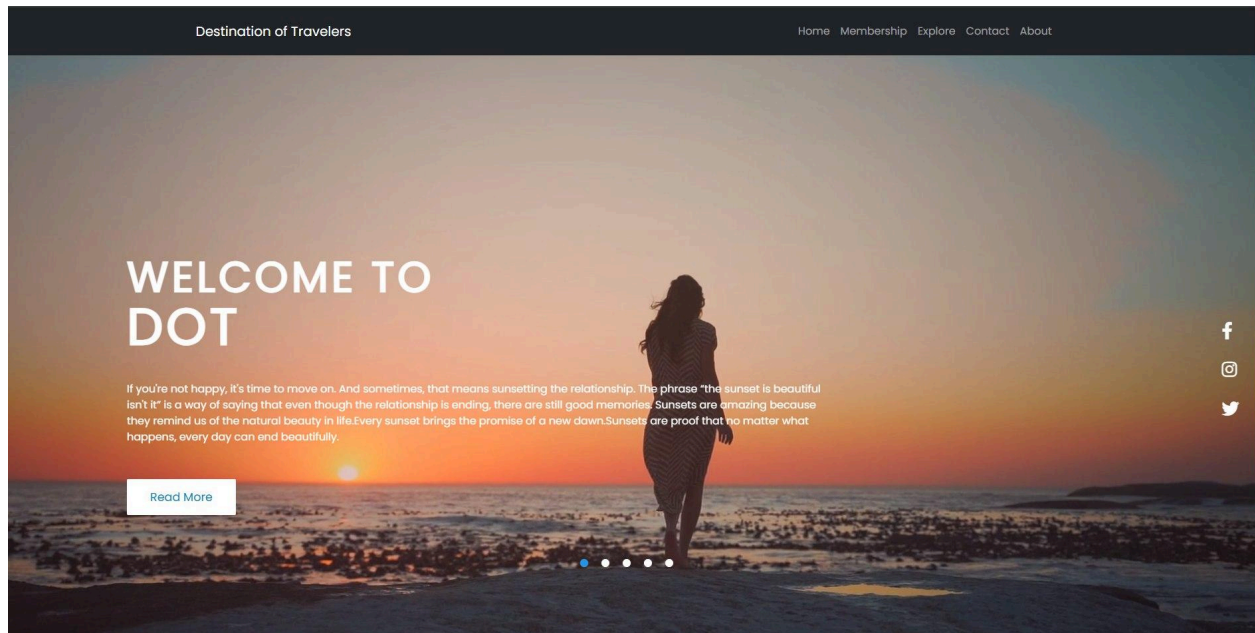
Destination of Travelers

Home Membership Explore Contact About

WELCOME TO DOT

If you're not happy, it's time to move on. And sometimes, that means sunsetting the relationship. The phrase "the sunset is beautiful isn't it" is a way of saying that even though the relationship is ending, there are still good memories. Sunsets are amazing because they remind us of the natural beauty in life.Every sunset brings the promise of a new dawn.Sunsets are proof that no matter what happens, every day can end beautifully.

Read More